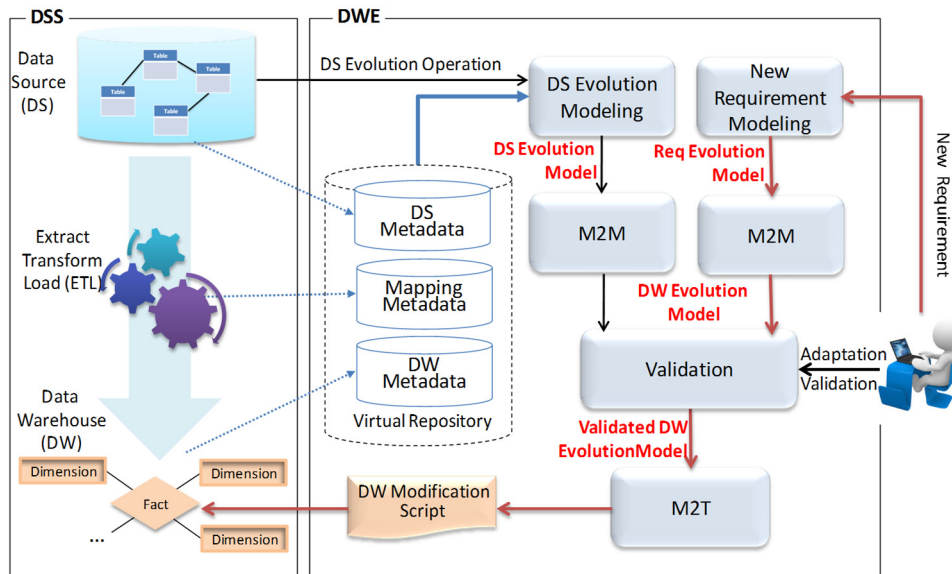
DSS

Data Source (DS)

Table
Table
Table
Table

Extract Transform Load (ETL)

Data Warehouse (DW)

Dimension
Dimension
Fact
Dimension
...

DWE

DS Evolution Operation

DS Evolution Modeling

New Requirement Modeling

New Requirement

DS Evolution Model

Req Evolution Model

DS Metadata

Mapping Metadata

DW Metadata

Virtual Repository

M2M

M2M

DW Evolution Model

Validation

Adaptation

Validation

Validated DW EvolutionModel

DW Modification Script

M2T